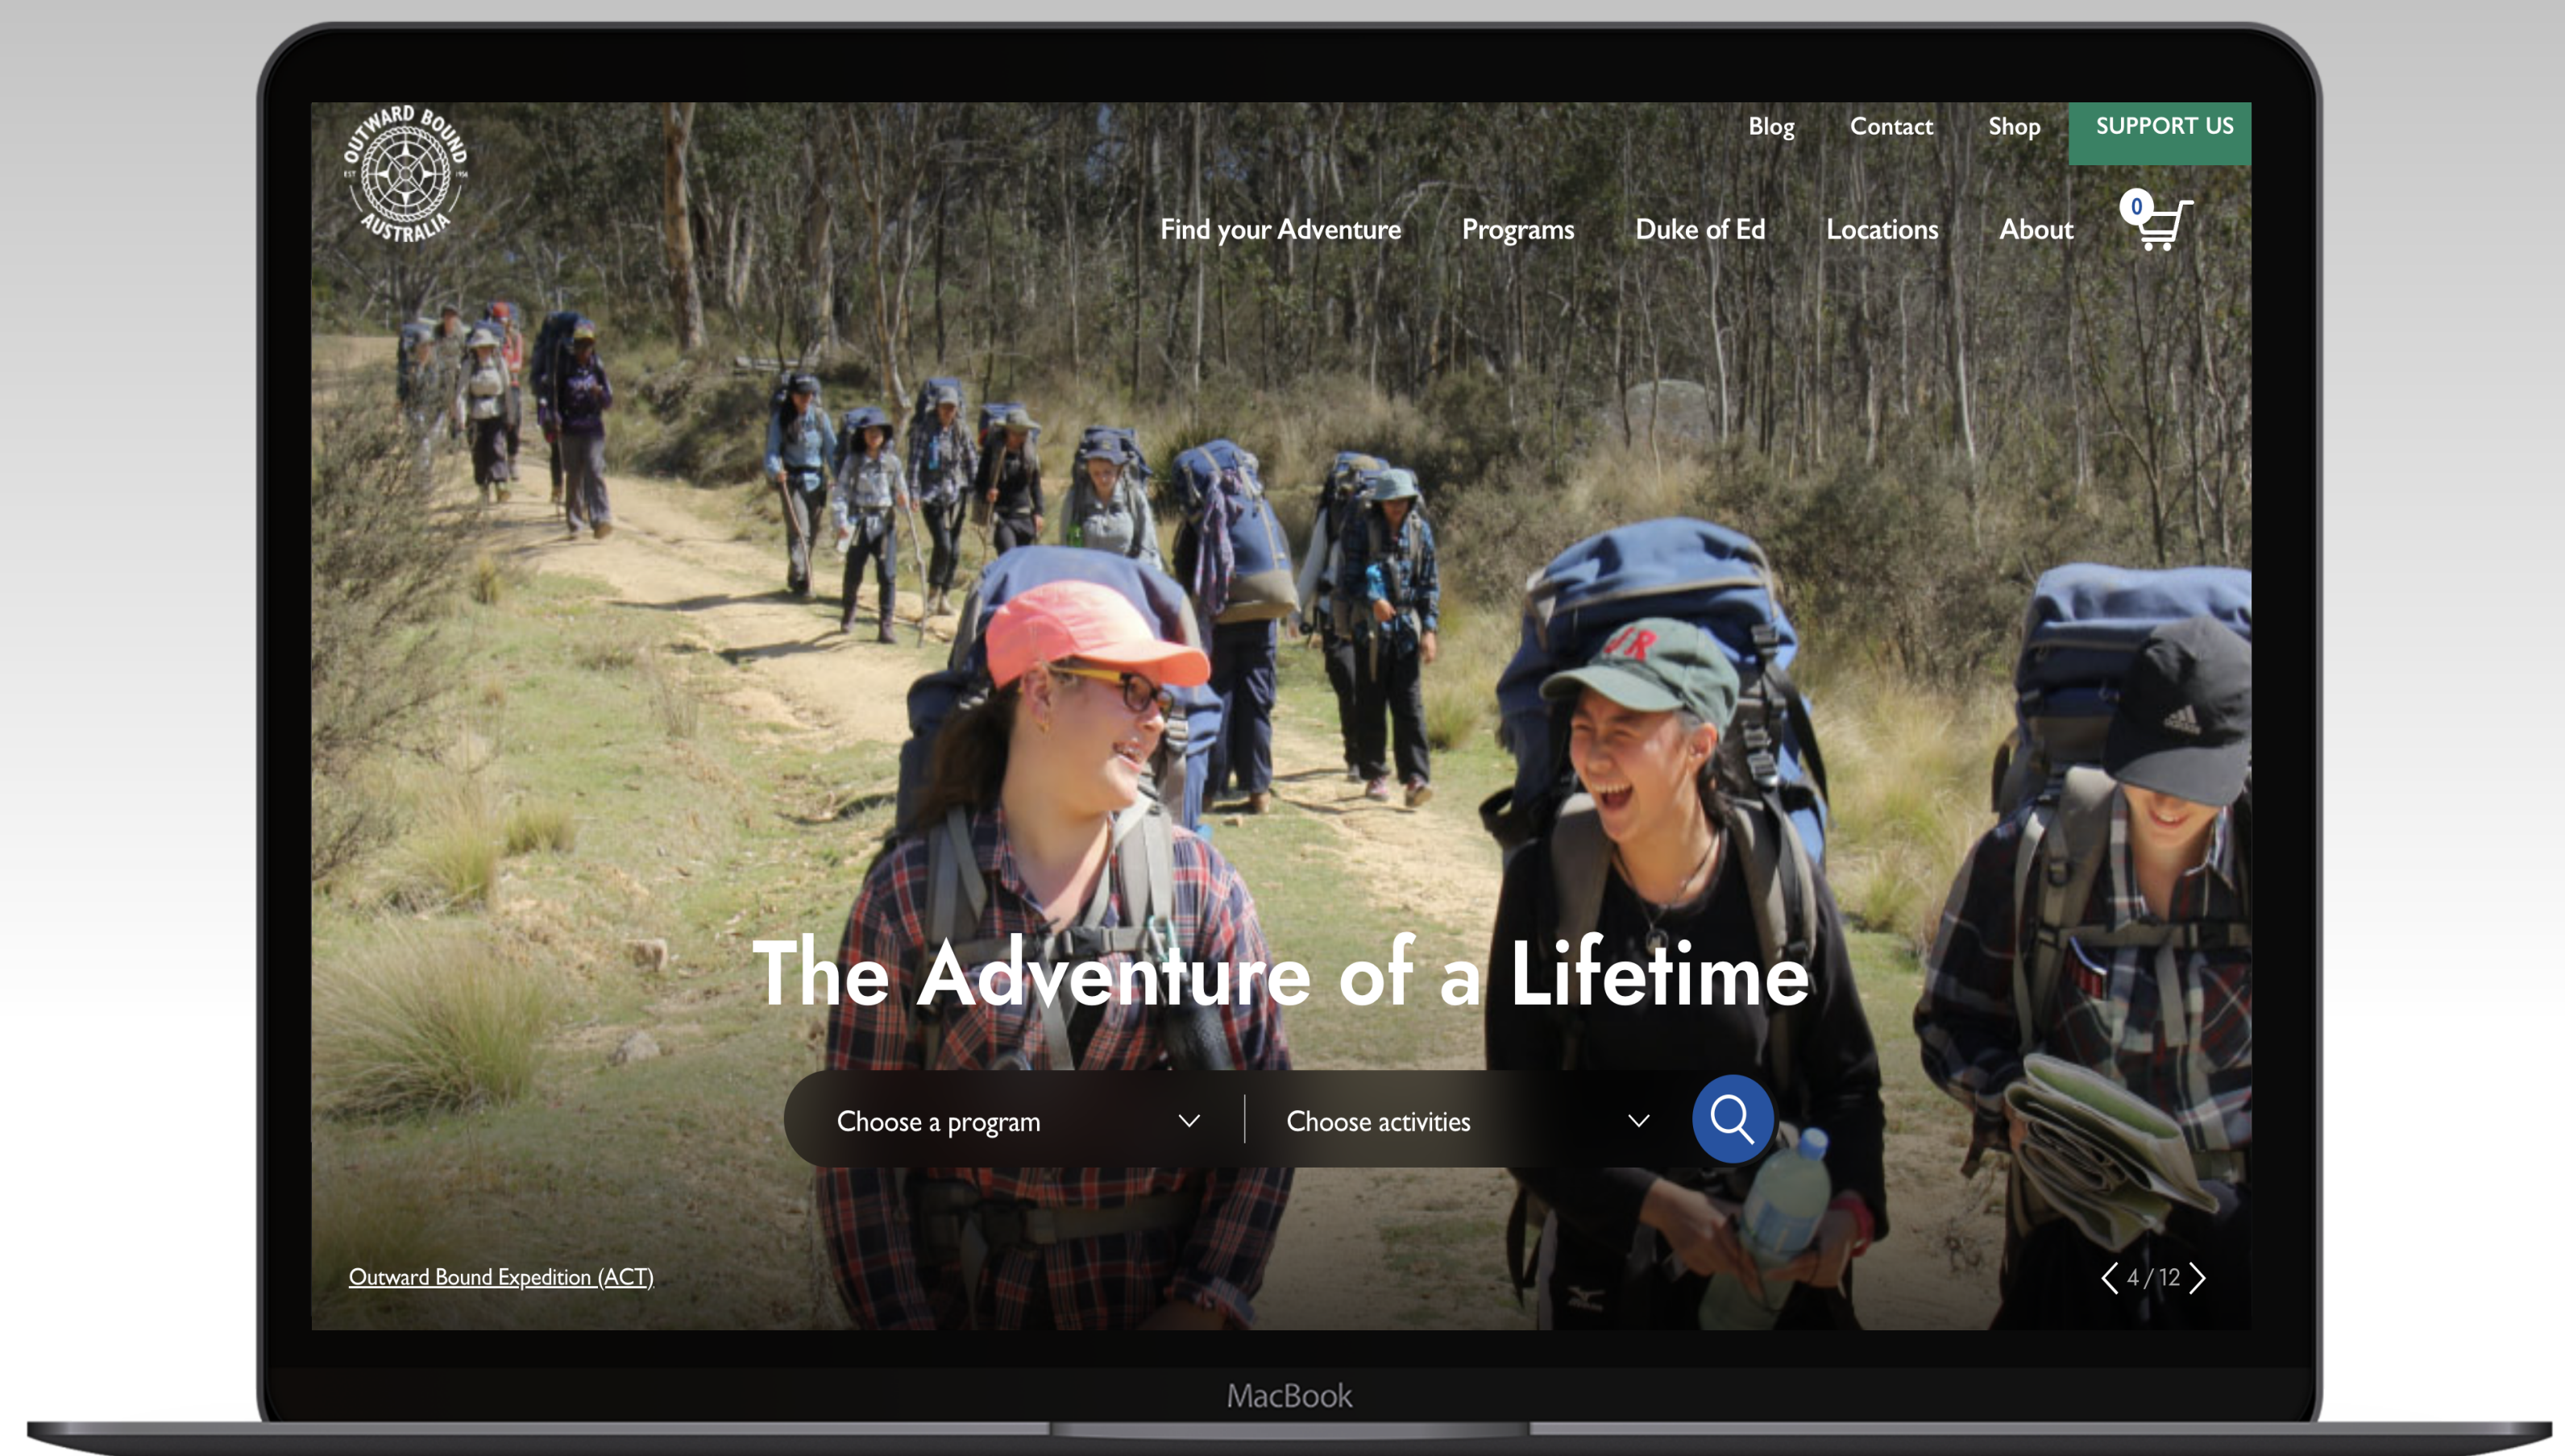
OUTWARD BOUND
EST 1956
AUSTRALIA

Blog Contact Shop SUPPORT US

Find your Adventure Programs Duke of Ed Locations About 0

The Adventure of a Lifetime

Choose a program Choose activities

Outward Bound Expedition (ACT)

4 / 12

MacBook